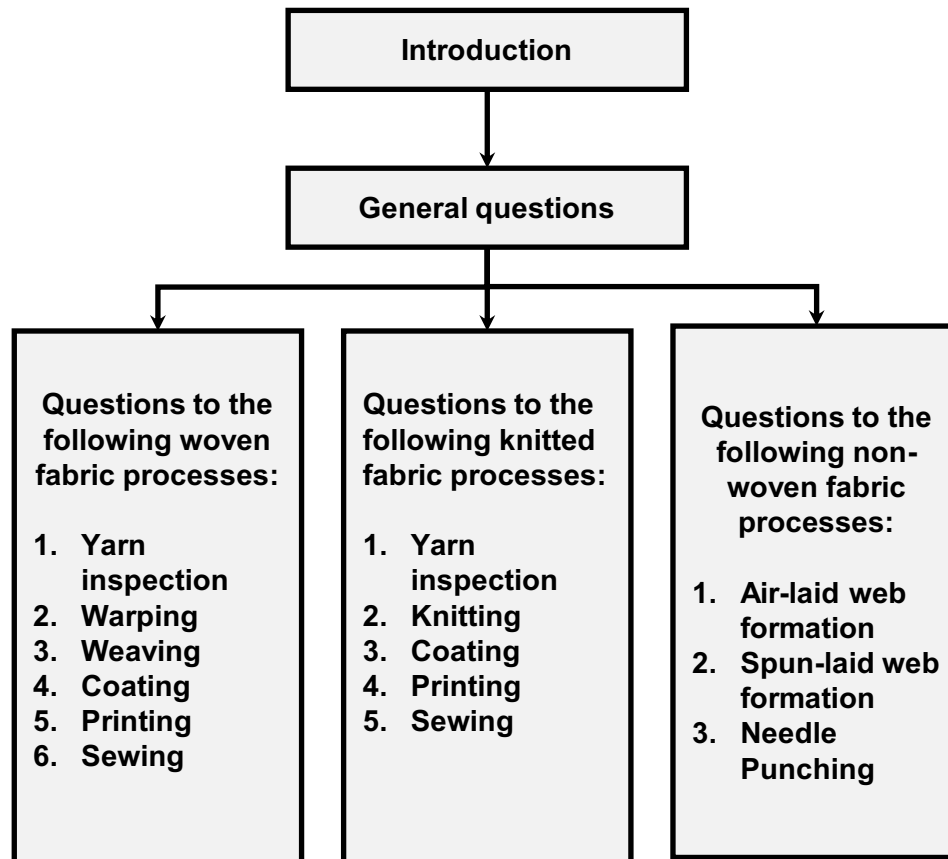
Introduction

General questions

Questions to the following woven fabric processes:

1. Yarn inspection
2. Warping
3. Weaving
4. Coating
5. Printing
6. Sewing

Questions to the following knitted fabric processes:

1. Yarn inspection
2. Knitting
3. Coating
4. Printing
5. Sewing

Questions to the following non-woven fabric processes:

1. Air-laid web formation
2. Spun-laid web formation
3. Needle Punching